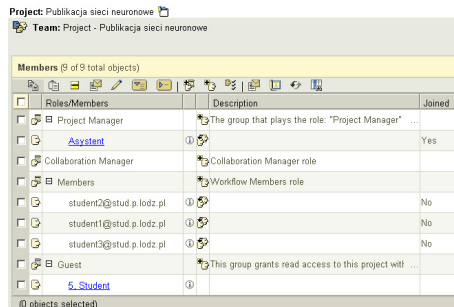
Project: Publikacja sieci neuronowe

Team: Project - Publikacja sieci neuronowe

Members (9 of 9 total objects)

| | Roles/Members | | Description | Joined |
|---|---|---|---|---|
| | ⊟ Project Manager | | The group that plays the role: "Project Manager" ... | |
| | Asystent | ⓘ | | Yes |
| | Collaboration Manager | | Collaboration Manager role | |
| | ⊟ Members | | Workflow Members role | |
| | student2@stud.p.lodz.pl | ⓘ | | No |
| | student1@stud.p.lodz.pl | ⓘ | | No |
| | student3@stud.p.lodz.pl | ⓘ | | No |
| | ⊟ Guest | | This group grants read access to this project with ... | |
| | 5, Student | ⓘ | | |

(0 objects selected)